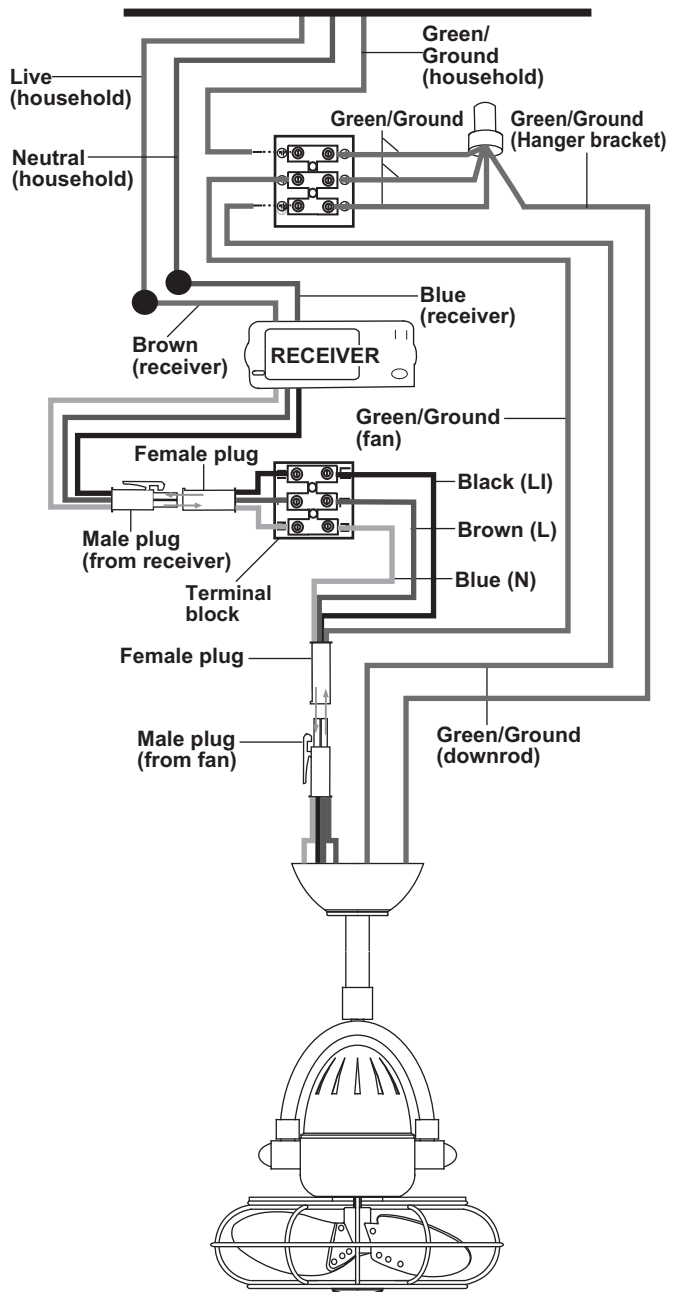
Green/ Ground (household)

Live (household)

Green/Ground

Green/Ground (Hanger bracket)

Neutral (household)

Blue (receiver)

Brown (receiver)

RECEIVER

Green/Ground (fan)

Female plug

Black (LI)

Brown (L)

Male plug (from receiver)

Blue (N)

Terminal block

Female plug

Male plug (from fan)

Green/Ground (downrod)